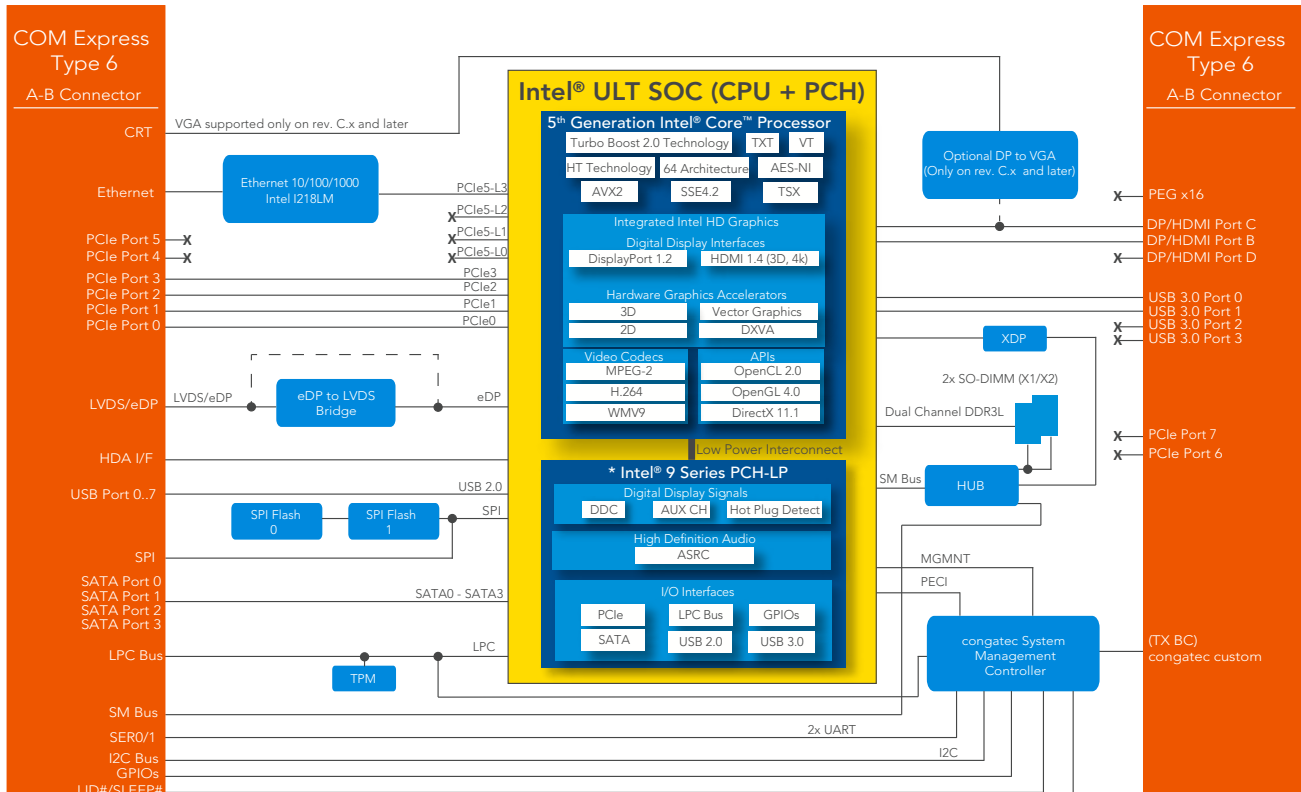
COM Express
Type 6
A-B Connector

CRT
Ethernet
PCIe Port 5
PCIe Port 4
PCIe Port 3
PCIe Port 2
PCIe Port 1
PCIe Port 0
LVDS/eDP
HDA I/F
USB Port 0..7
SPI
SATA Port 0
SATA Port 1
SATA Port 2
SATA Port 3
LPC Bus
SM Bus
SER0/1
I2C Bus
GPIOs
LID#/SLEEP#

VGA supported only on rev. C.x and later

Ethernet 10/100/1000
Intel I218LM

PCIe5-L3
PCIe5-L2
PCIe5-L1
PCIe5-L0
PCIe3
PCIe2
PCIe1
PCIe0

LVDS/eDP
eDP to LVDS
Bridge
eDP

USB 2.0
SPI Flash
0
SPI Flash
1
SPI
SATA0 - SATA3
LPC
TPM

Intel® ULT SOC (CPU + PCH)

5th Generation Intel® Core™ Processor
Turbo Boost 2.0 Technology
TXT
VT
HT Technology
64 Architecture
AES-NI
AVX2
SSE4.2
TSX

Integrated Intel HD Graphics
Digital Display Interfaces
DisplayPort 1.2
HDMI 1.4 (3D, 4k)
Hardware Graphics Accelerators
3D
Vector Graphics
2D
DXVA
Video Codecs
MPEG-2
H.264
WMV9
APIs
OpenCL 2.0
OpenGL 4.0
DirectX 11.1

Low Power Interconnect

* Intel® 9 Series PCH-LP
Digital Display Signals
DDC
AUX CH
Hot Plug Detect
High Definition Audio
ASRC
I/O Interfaces
PCIe
LPC Bus
GPIOs
SATA
USB 2.0
USB 3.0

Optional DP to VGA
(Only on rev. C.x and later)

XDP
2x SO-DIMM (X1/X2)
Dual Channel DDR3L
SM Bus
HUB
MGMNT
PECI

congatec System
Management
Controller

2x UART
I2C

COM Express
Type 6
A-B Connector

PEG x16
DP/HDMI Port C
DP/HDMI Port B
DP/HDMI Port D
USB 3.0 Port 0
USB 3.0 Port 1
USB 3.0 Port 2
USB 3.0 Port 3
PCIe Port 7
PCIe Port 6
(TX BC)
congatec custom